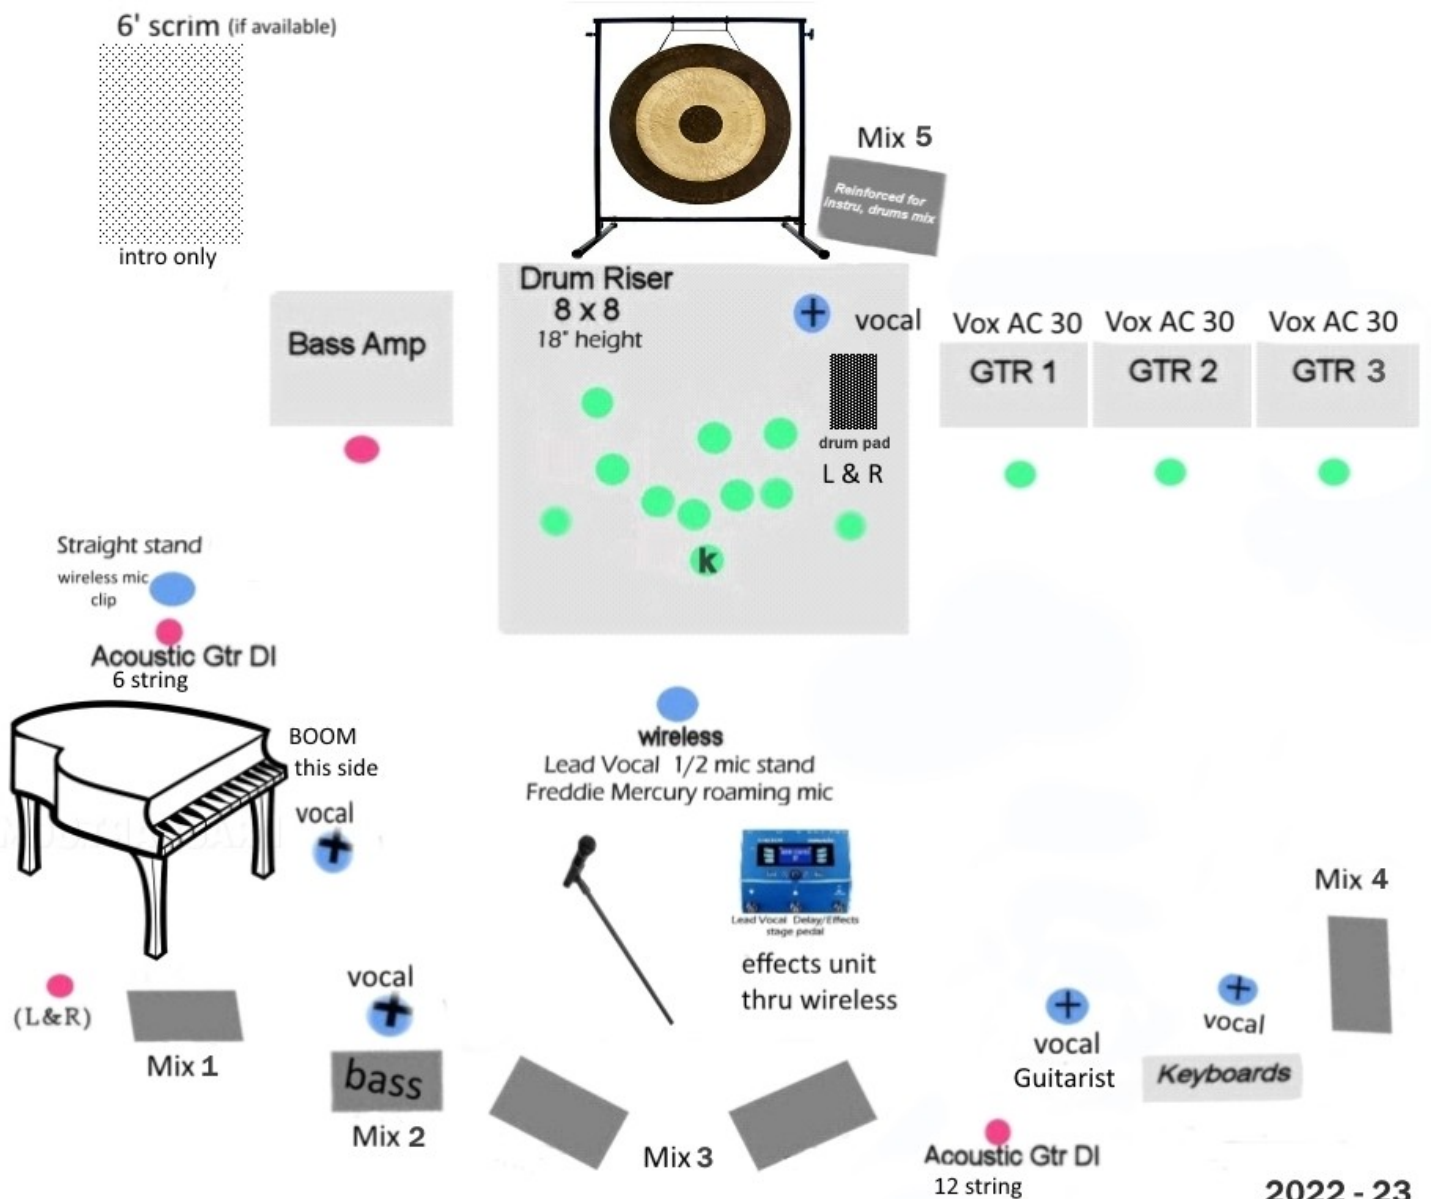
6' scrim (if available)

intro only

Mix 5

Reinforced for instru, drums mix

Drum Riser
8 x 8
18" height

vocal

Bass Amp

Vox AC 30
GTR 1

Vox AC 30
GTR 2

Vox AC 30
GTR 3

drum pad
L & R

k

Straight stand
wireless mic clip

Acoustic Gtr DI
6 string

BOOM
this side

vocal

wireless
Lead Vocal 1/2 mic stand
Freddie Mercury roaming mic

Lead Vocal Delay/Effects stage pedal

effects unit
thru wireless

Mix 4

(L&R)

Mix 1

vocal

bass

Mix 2

Mix 3

vocal
Guitarist

vocal

Keyboards

Acoustic Gtr DI
12 string

2022 - 23